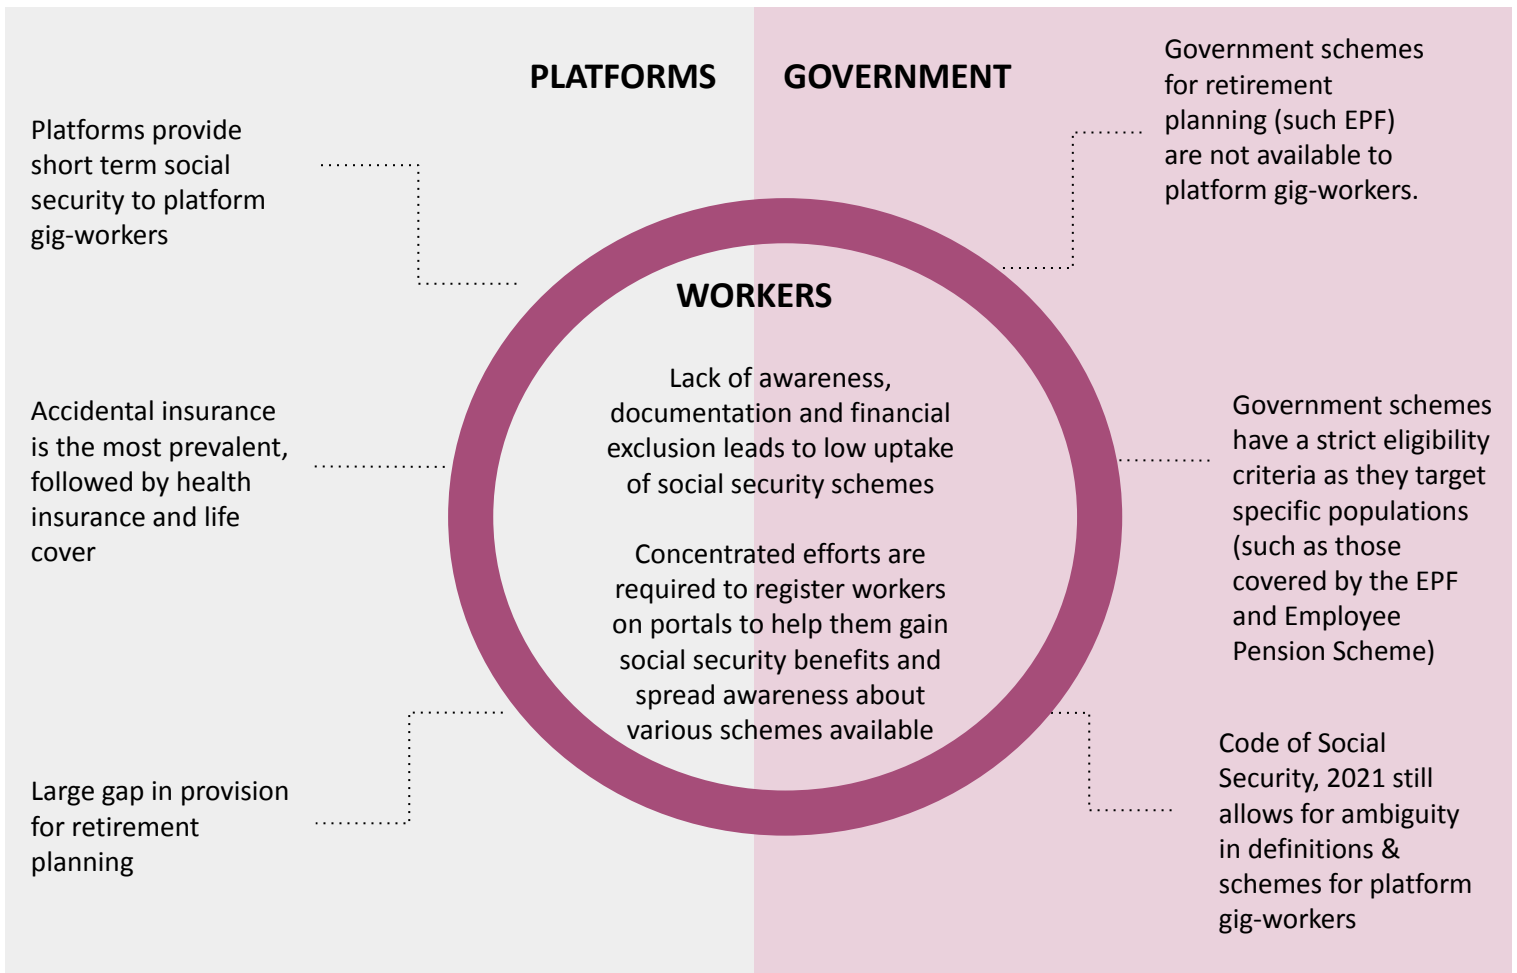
PLATFORMS

GOVERNMENT

Platforms provide short term social security to platform gig-workers

Government schemes for retirement planning (such EPF) are not available to platform gig-workers.

WORKERS

Lack of awareness, documentation and financial exclusion leads to low uptake of social security schemes

Concentrated efforts are required to register workers on portals to help them gain social security benefits and spread awareness about various schemes available

Accidental insurance is the most prevalent, followed by health insurance and life cover

Government schemes have a strict eligibility criteria as they target specific populations (such as those covered by the EPF and Employee Pension Scheme)

Large gap in provision for retirement planning

Code of Social Security, 2021 still allows for ambiguity in definitions & schemes for platform gig-workers